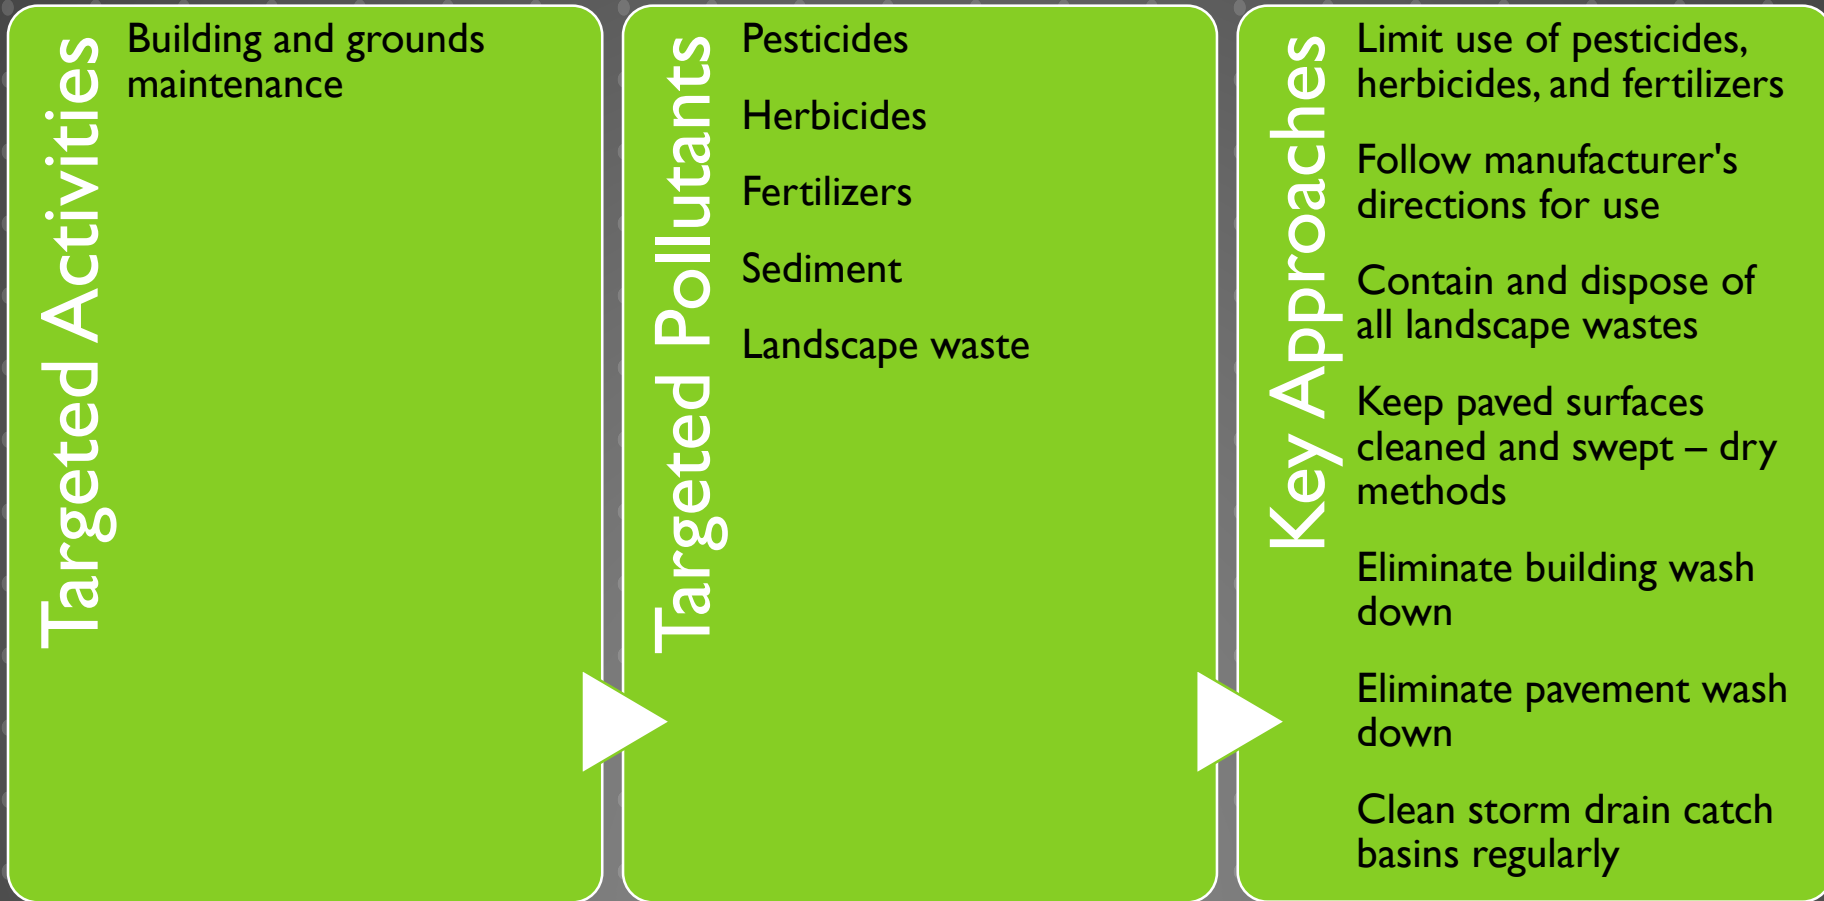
Targeted Activities

Building and grounds maintenance

Targeted Pollutants

Pesticides

Herbicides

Fertilizers

Sediment

Landscape waste

Key Approaches

Limit use of pesticides, herbicides, and fertilizers

Follow manufacturer's directions for use

Contain and dispose of all landscape wastes

Keep paved surfaces cleaned and swept – dry methods

Eliminate building wash down

Eliminate pavement wash down

Clean storm drain catch basins regularly